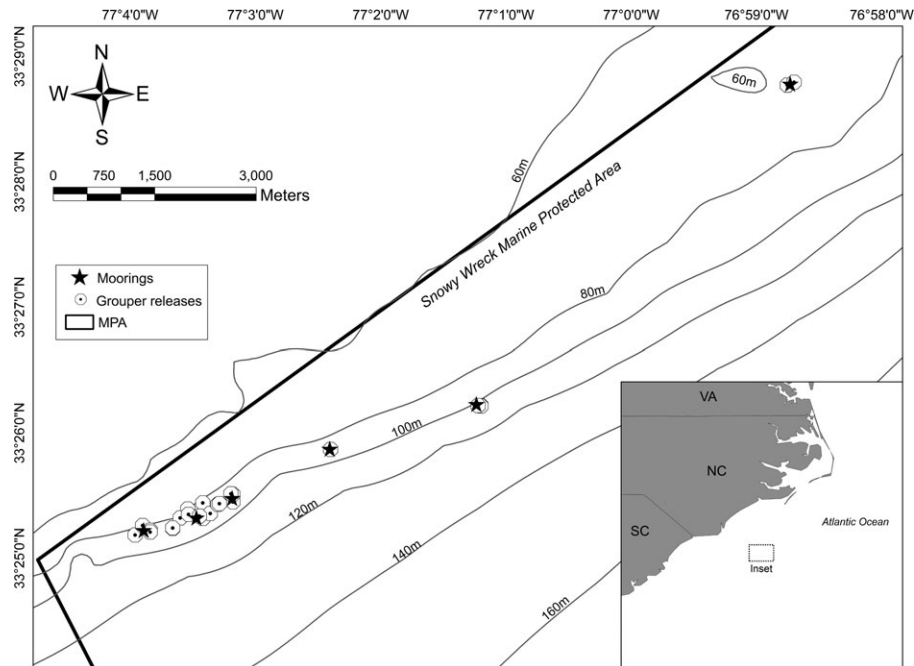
77°4'0"W 77°3'0"W 77°2'0"W 77°1'0"W 77°0'0"W 76°59'0"W 76°58'0"W

33°29'0"N
33°28'0"N
33°27'0"N
33°26'0"N
33°25'0"N

N
W E
S

0 750 1,500 3,000
Meters

Moorings
Grouper releases
MPA

Snowy Wreck Marine Protected Area

60m
60m
80m
100m
120m
140m
160m

VA
NC
SC
Atlantic Ocean
Inset